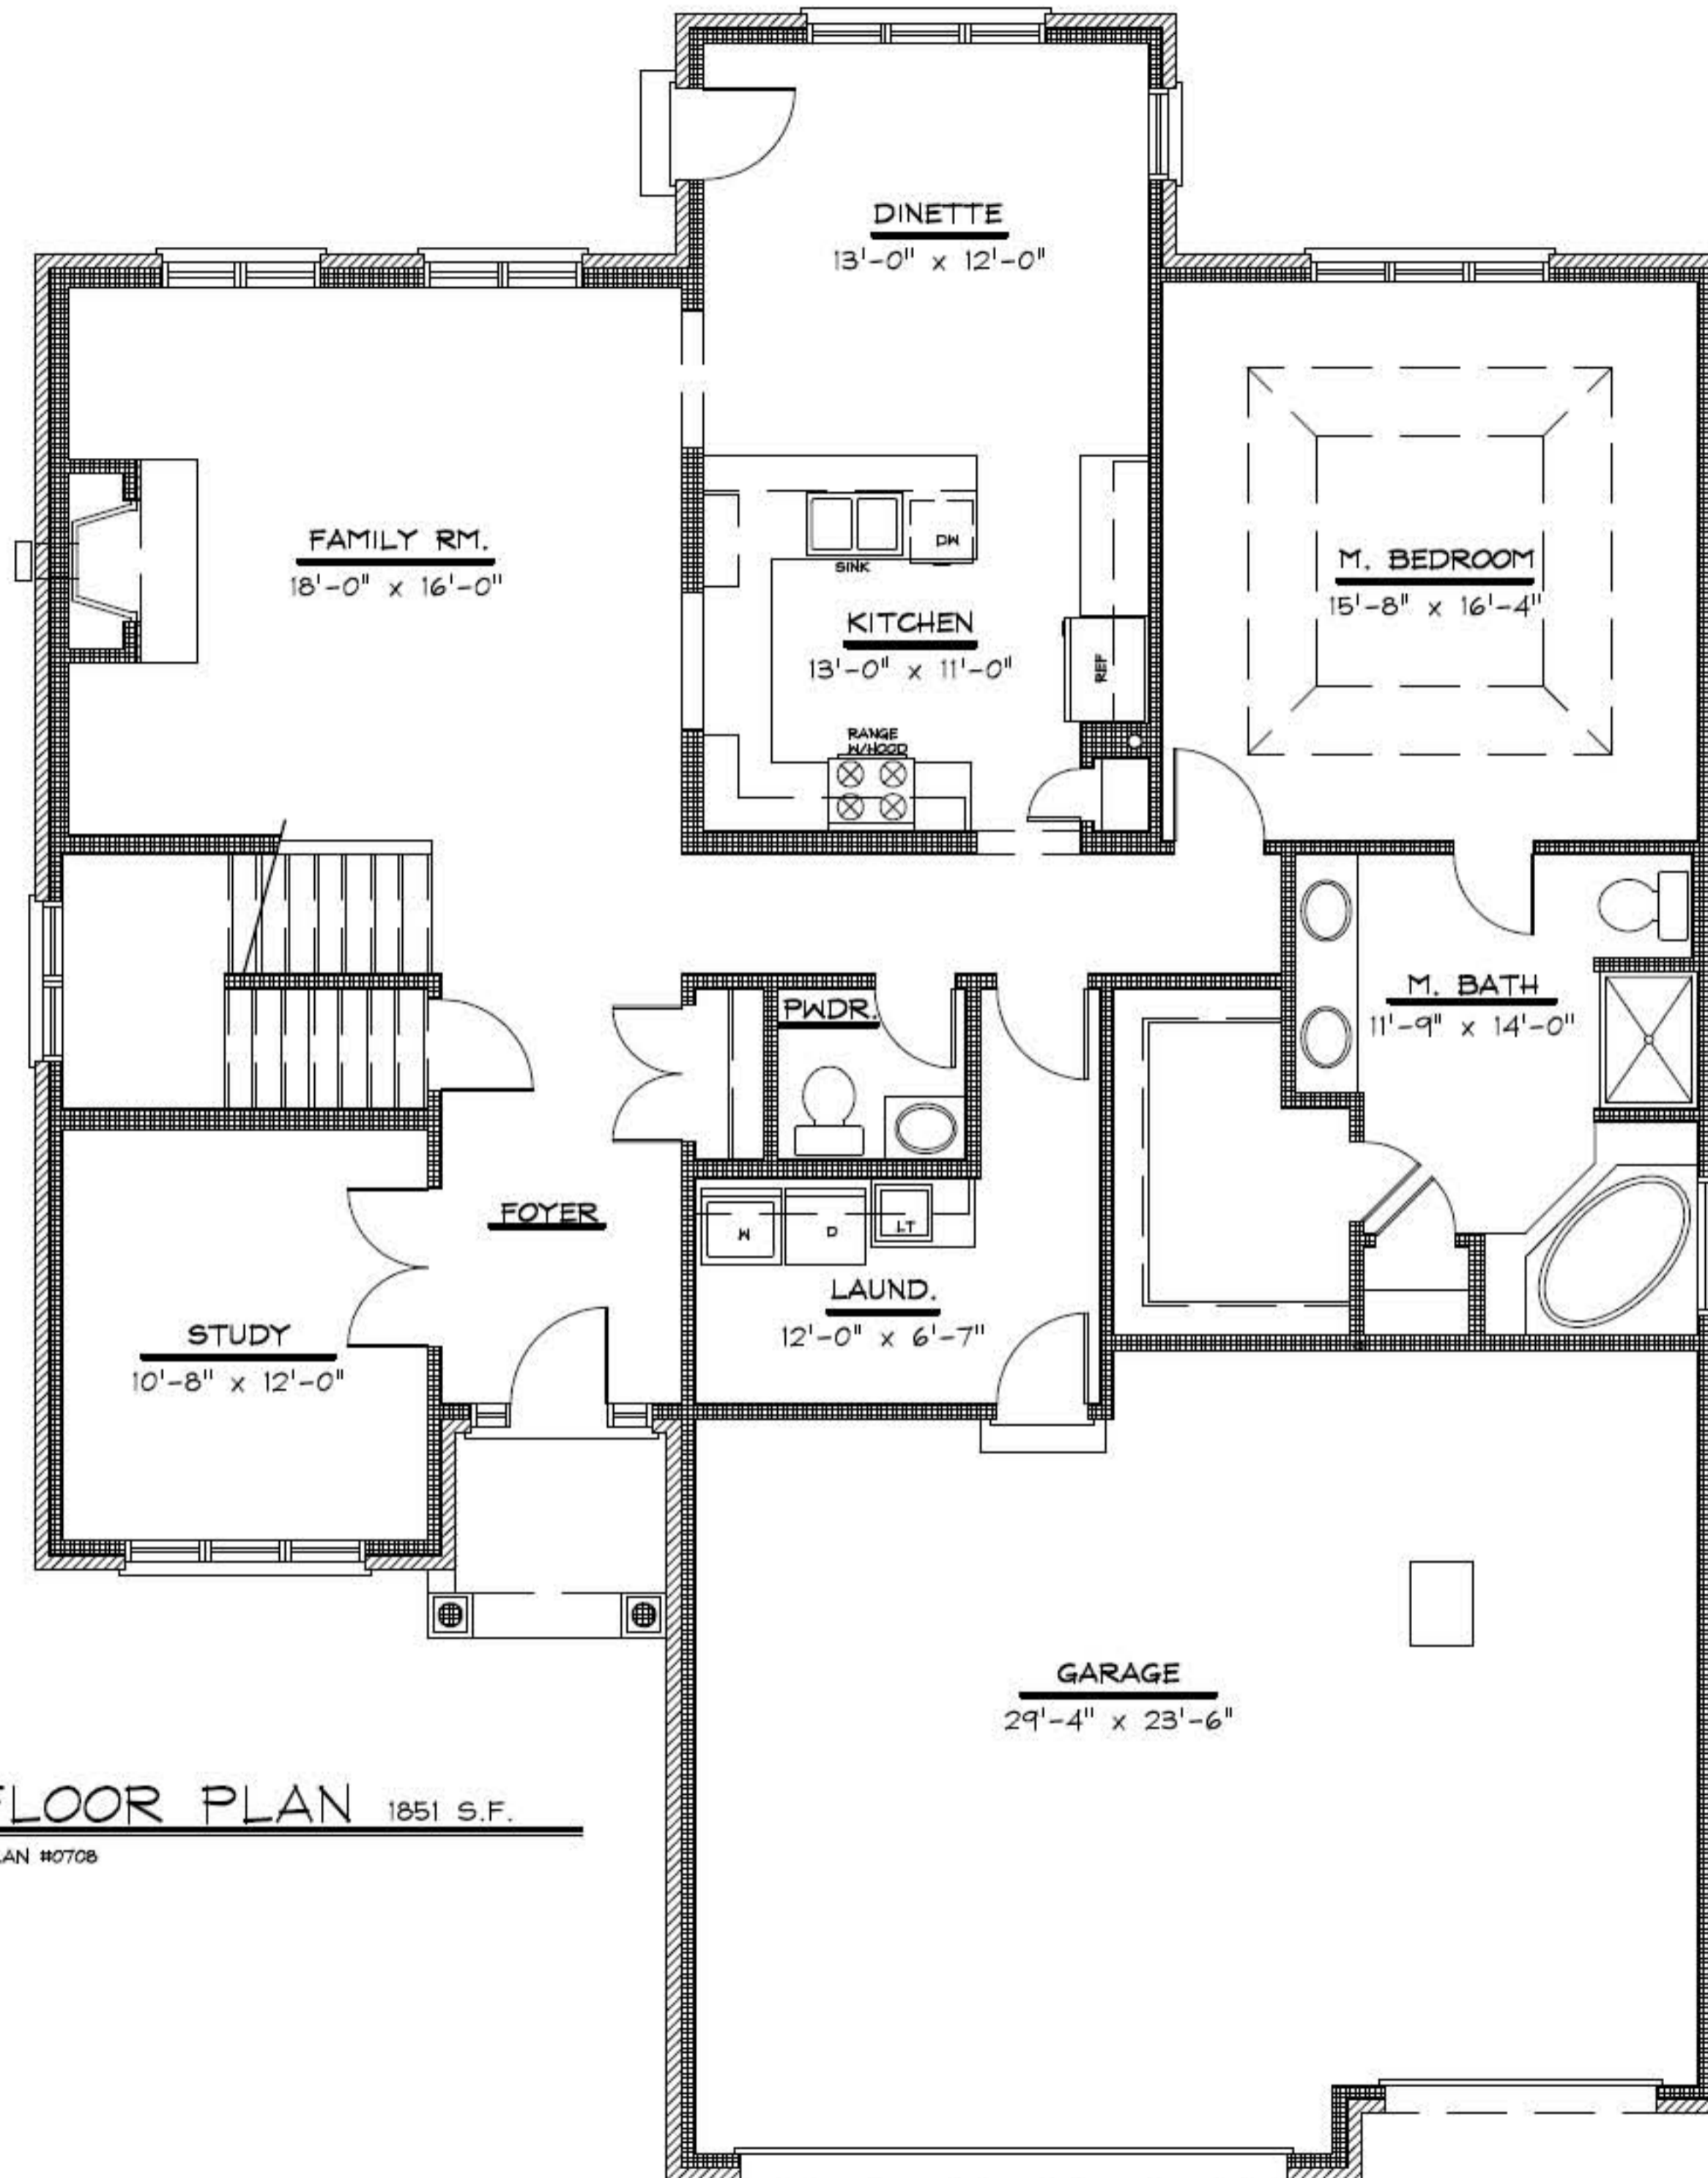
DINETTE
13'-0" x 12'-0"

FAMILY RM.
18'-0" x 16'-0"

DW
SINK
KITCHEN
13'-0" x 11'-0"
REF
RANGE W/HOOD

M. BEDROOM
15'-8" x 16'-4"

M. BATH
11'-9" x 14'-0"

PWDR.

FOYER

W
D
LT
LAUND.
12'-0" x 6'-7"

STUDY
10'-8" x 12'-0"

GARAGE
29'-4" x 23'-6"

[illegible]LOOR PLAN 1851 S.F.
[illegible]AN #0708